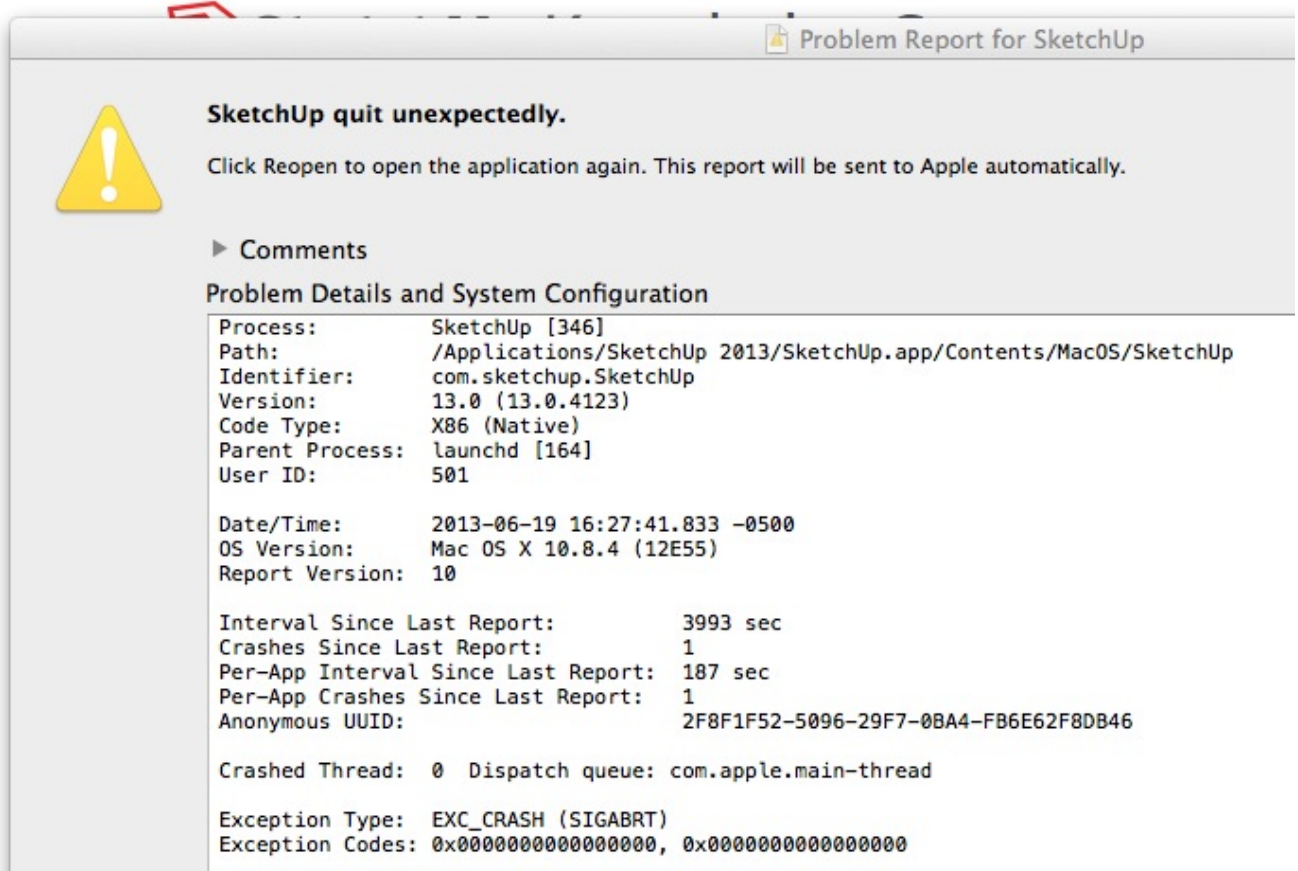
Problem Report for SketchUp

SketchUp quit unexpectedly.

Click Reopen to open the application again. This report will be sent to Apple automatically.

▶ Comments

Problem Details and System Configuration

Process: SketchUp [346]
Path: /Applications/SketchUp 2013/SketchUp.app/Contents/MacOS/SketchUp
Identifier: com.sketchup.SketchUp
Version: 13.0 (13.0.4123)
Code Type: X86 (Native)
Parent Process: launchd [164]
User ID: 501

Date/Time: 2013-06-19 16:27:41.833 -0500
OS Version: Mac OS X 10.8.4 (12E55)
Report Version: 10

Interval Since Last Report: 3993 sec
Crashes Since Last Report: 1
Per-App Interval Since Last Report: 187 sec
Per-App Crashes Since Last Report: 1
Anonymous UUID: 2F8F1F52-5096-29F7-0BA4-FB6E62F8DB46

Crashed Thread: 0 Dispatch queue: com.apple.main-thread

Exception Type: EXC_CRASH (SIGABRT)
Exception Codes: 0x0000000000000000, 0x0000000000000000